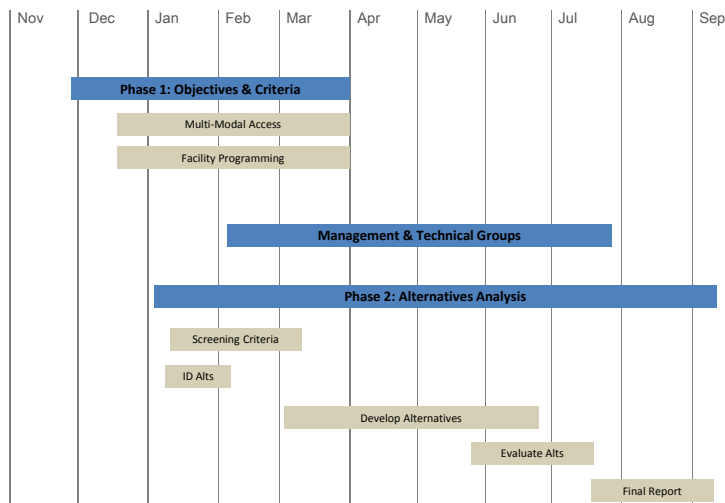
Nov Dec Jan Feb Mar Apr May Jun Jul Aug Sep

Phase 1: Objectives & Criteria

Multi-Modal Access

Facility Programming

Management & Technical Groups

Phase 2: Alternatives Analysis

Screening Criteria

ID Alts

Develop Alternatives

Evaluate Alts

Final Report